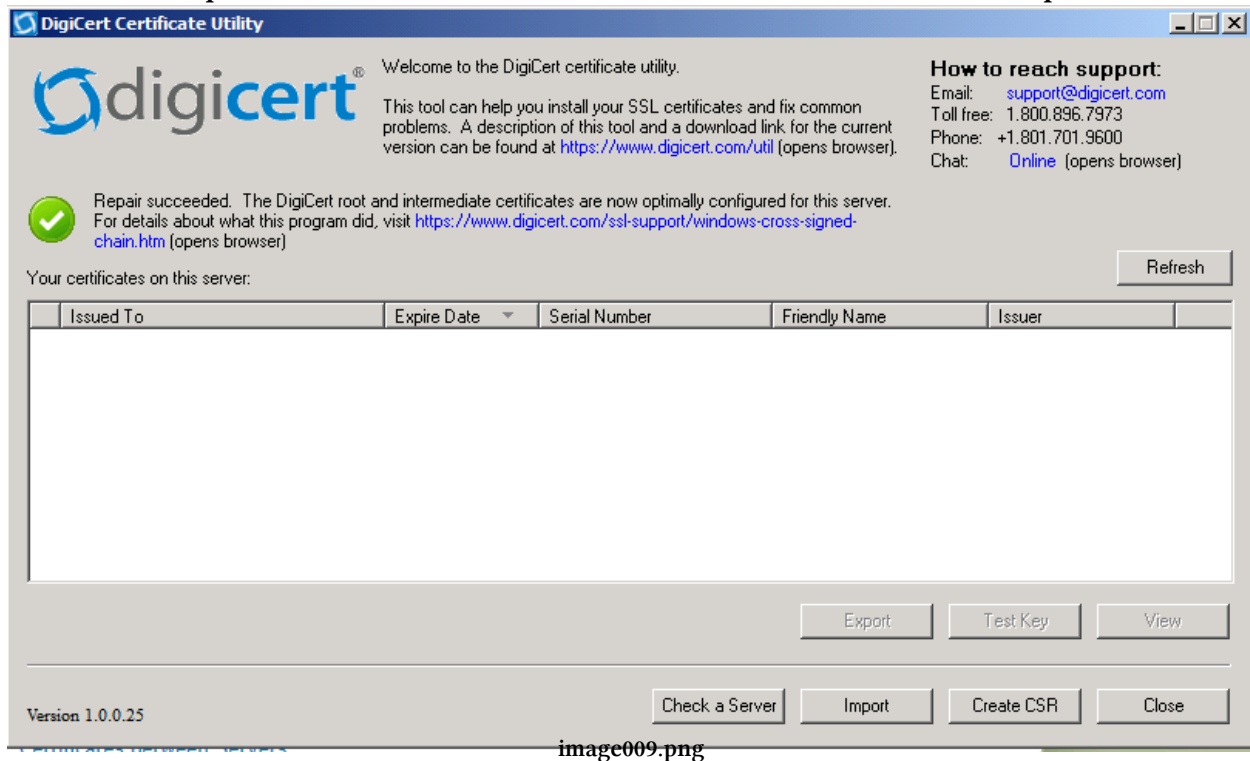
DigiCert Certificate Utility

digicert®

Welcome to the DigiCert certificate utility.

This tool can help you install your SSL certificates and fix common problems. A description of this tool and a download link for the current version can be found at https://www.digicert.com/util (opens browser).

How to reach support:
Email: support@digicert.com
Toll free: 1.800.896.7973
Phone: +1.801.701.9600
Chat: Online (opens browser)

Repair succeeded. The DigiCert root and intermediate certificates are now optimally configured for this server. For details about what this program did, visit https://www.digicert.com/ssl-support/windows-cross-signed-chain.htm (opens browser)

Your certificates on this server:

Refresh

| Issued To | Expire Date | Serial Number | Friendly Name | Issuer |
|---|---|---|---|---|

Export Test Key View

Version 1.0.0.25

Check a Server Import Create CSR Close

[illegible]

image009.png